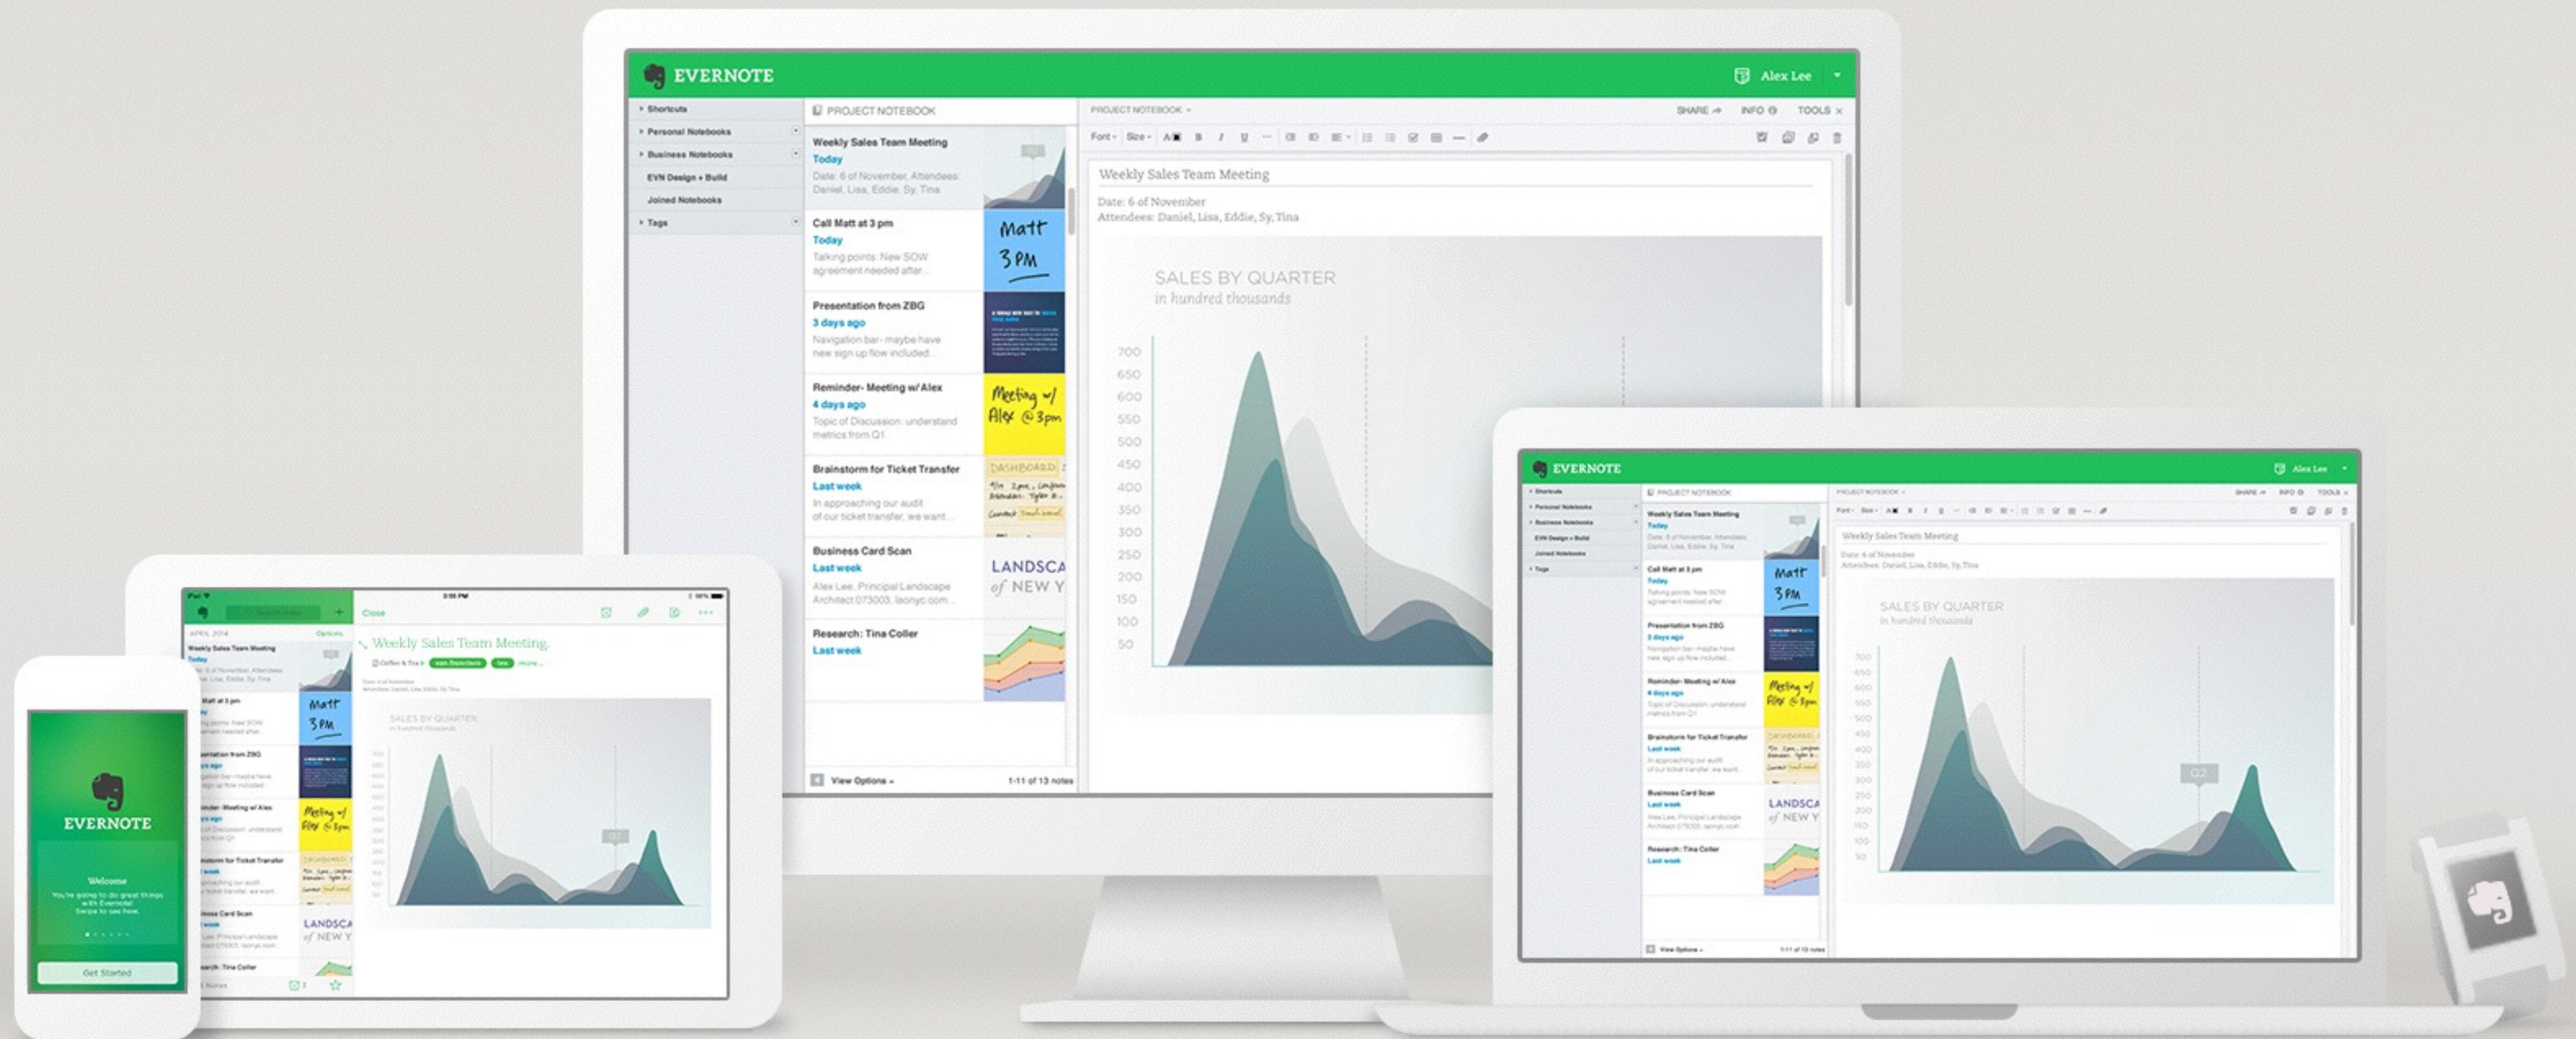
EVERNOTE

Alex Lee

Shortcuts
Personal Notebooks
Business Notebooks
EVN Design + Build
Joined Notebooks
Tags

PROJECT NOTEBOOK

Weekly Sales Team Meeting
Today
Date: 6 of November, Attendees: Daniel, Lisa, Eddie, Sy, Tina

Call Matt at 3 pm
Today
Talking points: New SOW agreement needed after...

Matt 3 PM

Presentation from ZBG
3 days ago
Navigation bar- maybe have new sign up flow included...

Reminder- Meeting w/ Alex
4 days ago
Topic of Discussion: understand metrics from Q1

Meeting w/ Alex @ 3pm

Brainstorm for Ticket Transfer
Last week
In approaching our audit of our ticket transfer, we want...

DASHBOARD

Business Card Scan
Last week
Alex Lee, Principal Landscape Architect 073003, laonyc.com...

LANDSCA of NEW Y

Research: Tina Coller
Last week

View Options
1-11 of 13 notes

PROJECT NOTEBOOK
SHARE
INFO
TOOLS

Font
Size
A
B
I
U

Weekly Sales Team Meeting
Date: 6 of November
Attendees: Daniel, Lisa, Eddie, Sy, Tina

SALES BY QUARTER
in hundred thousands

700
650
600
550
500
450
400
350
300
250
200
150
100
50

EVERNOTE
Alex Lee
Q2

Close
Weekly Sales Team Meeting
APRIL 2014
Options

EVERNOTE
Welcome
You're going to do great things with Evernote! Swipe to see how.
Get Started